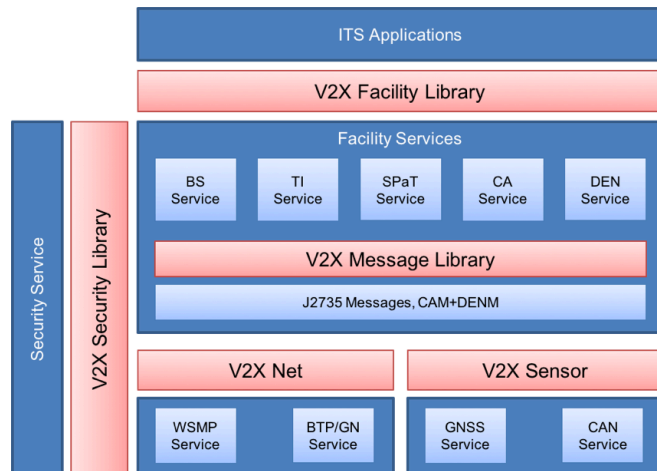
ITS Applications

V2X Facility Library

Security Service

V2X Security Library

Facility Services

BS Service

TI Service

SPaT Service

CA Service

DEN Service

V2X Message Library

J2735 Messages, CAM+DENM

V2X Net

V2X Sensor

WSMP Service

BTP/GN Service

GNSS Service

CAN Service